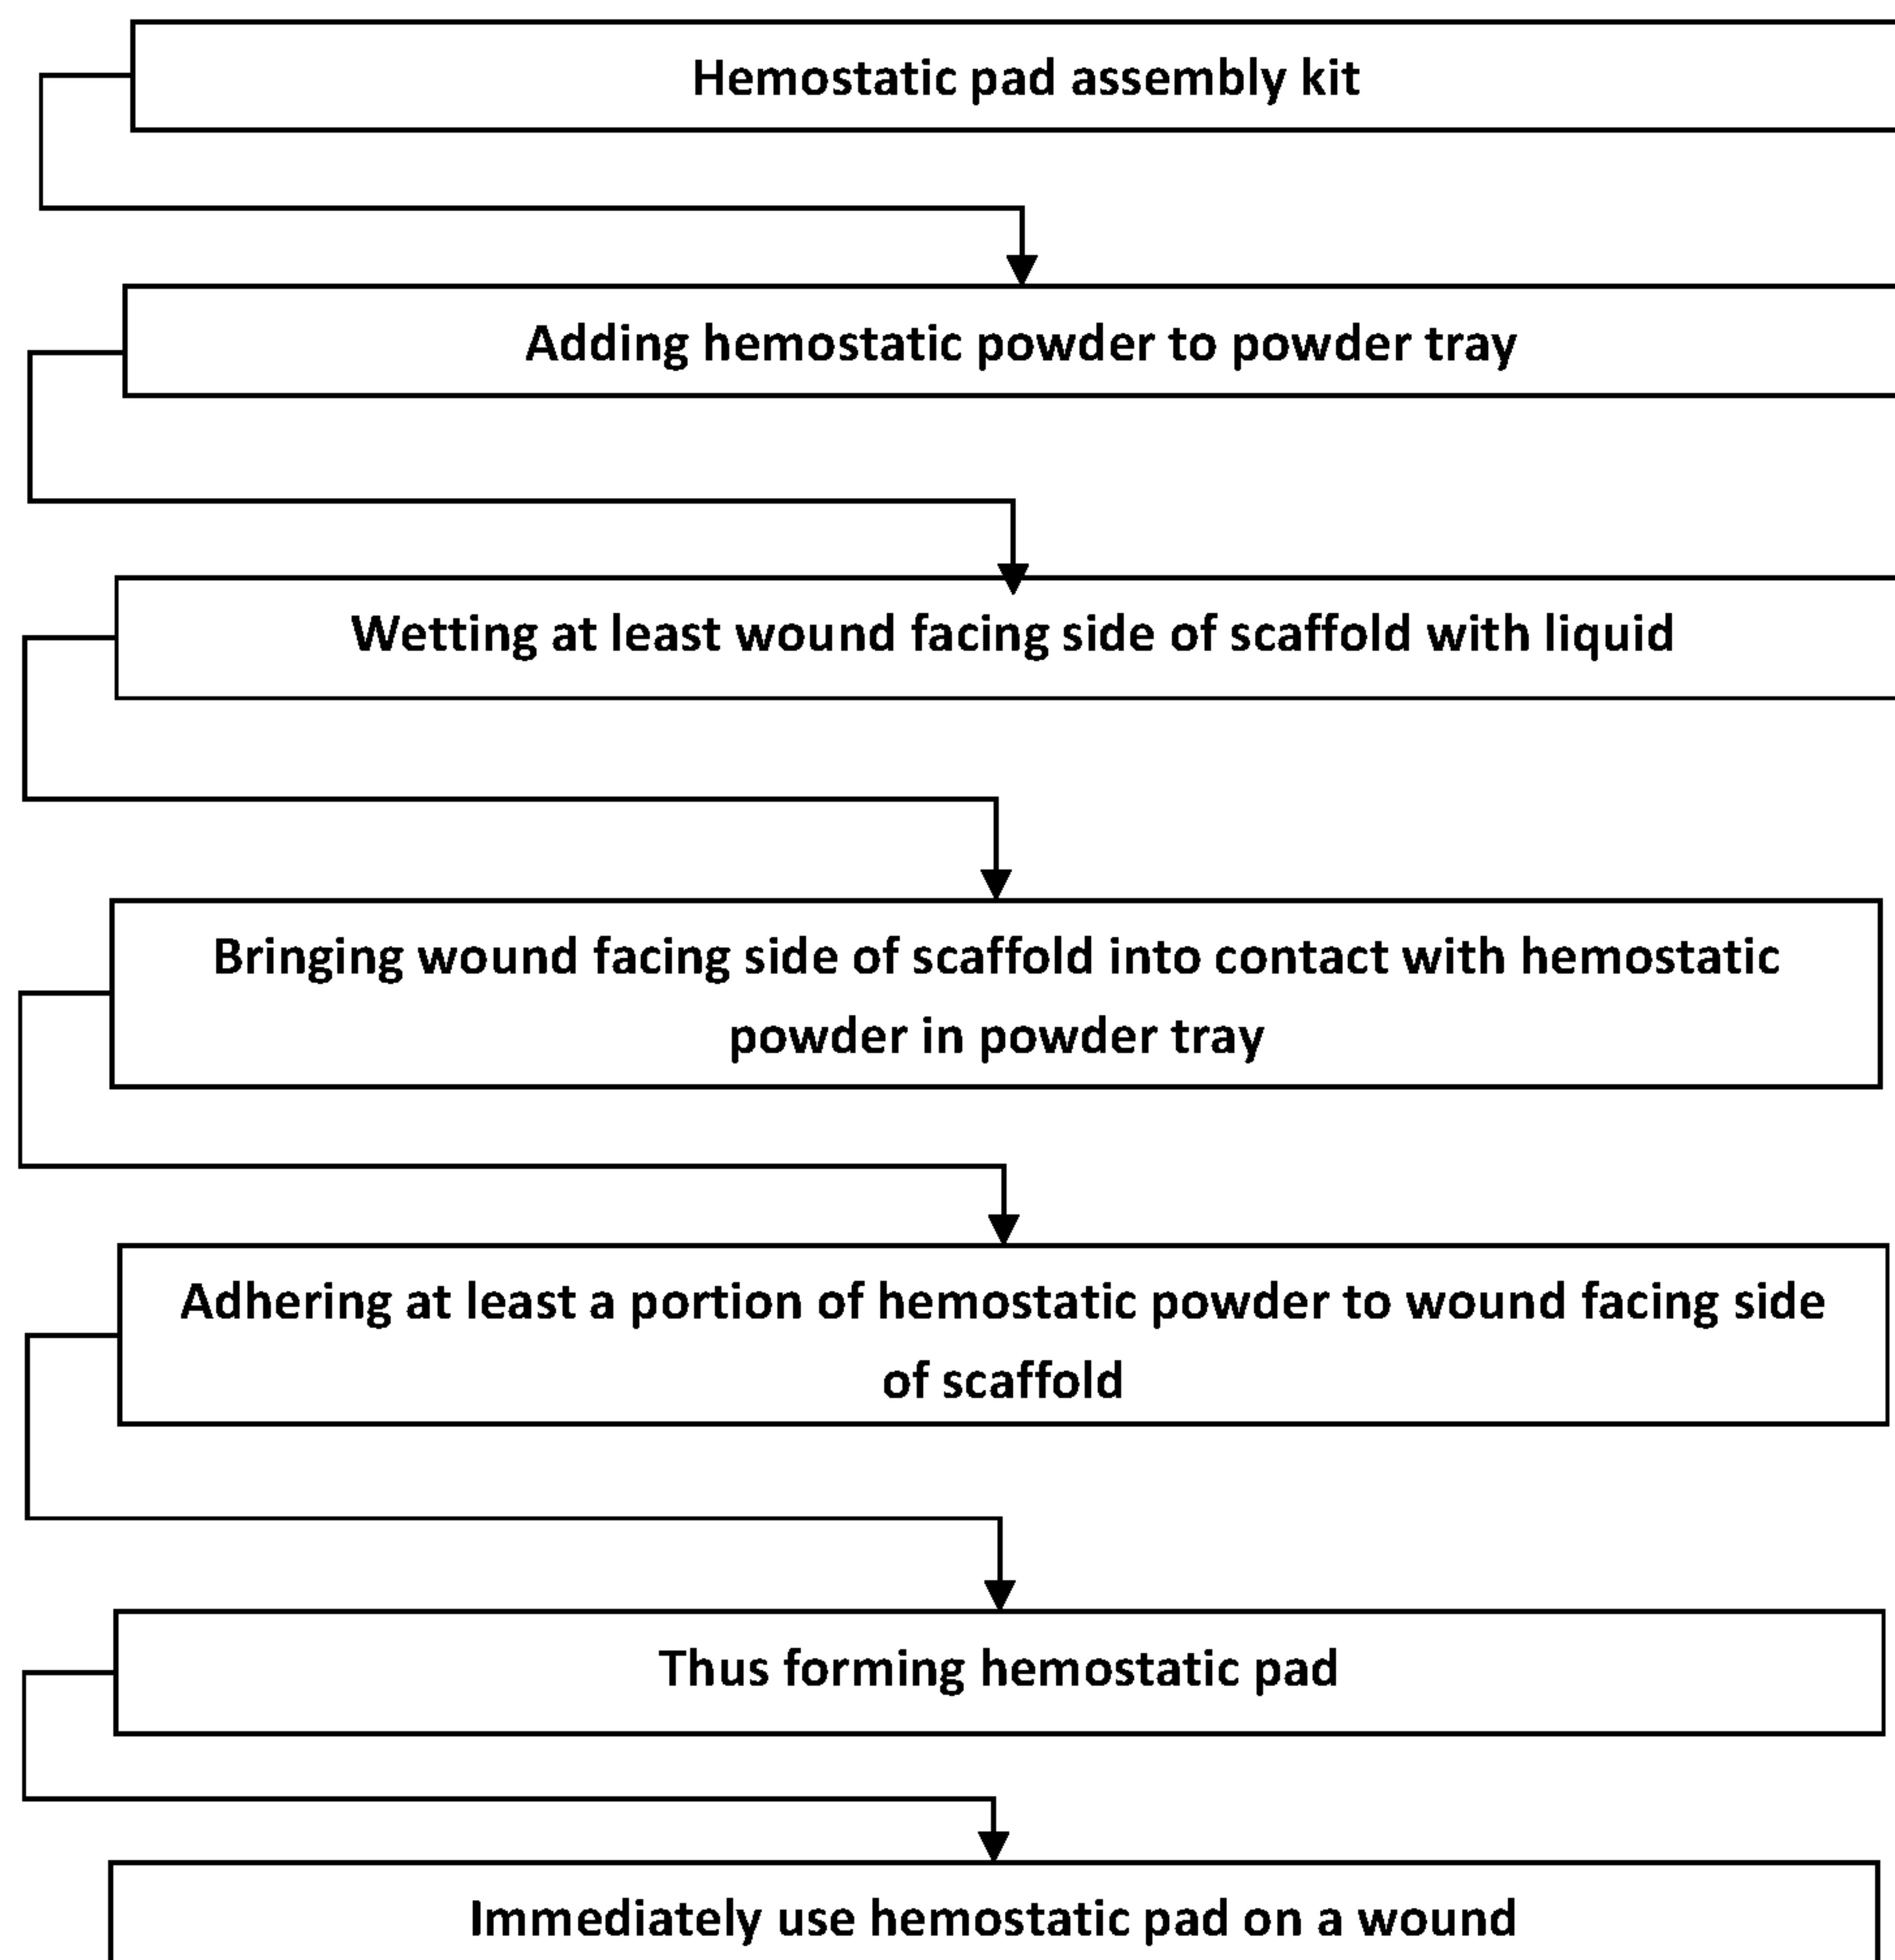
Hemostatic pad assembly kit

Adding hemostatic powder to powder tray

Wetting at least wound facing side of scaffold with liquid

Bringing wound facing side of scaffold into contact with hemostatic powder in powder tray

Adhering at least a portion of hemostatic powder to wound facing side of scaffold

Thus forming hemostatic pad

Immediately use hemostatic pad on a wound